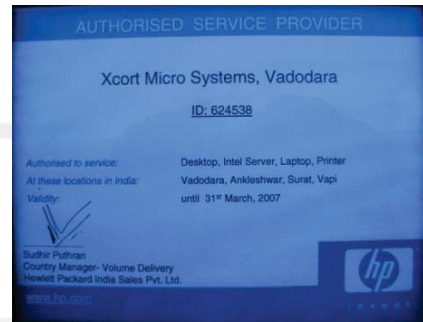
AUTHORISED SERVICE PROVIDER

Xcort Micro Systems, Vadodara

ID: 624538

Authorised to service: Desktop, Intel Server, Laptop, Printer
At these locations in India: Vadodara, Ankleshwar, Surat, Vapi
Validity: until $31^{st}$ March, 2007

Sudhir Puthran
Country Manager- Volume Delivery
Hewlett Packard India Sales Pvt. Ltd.

www.hp.com

hp
invent